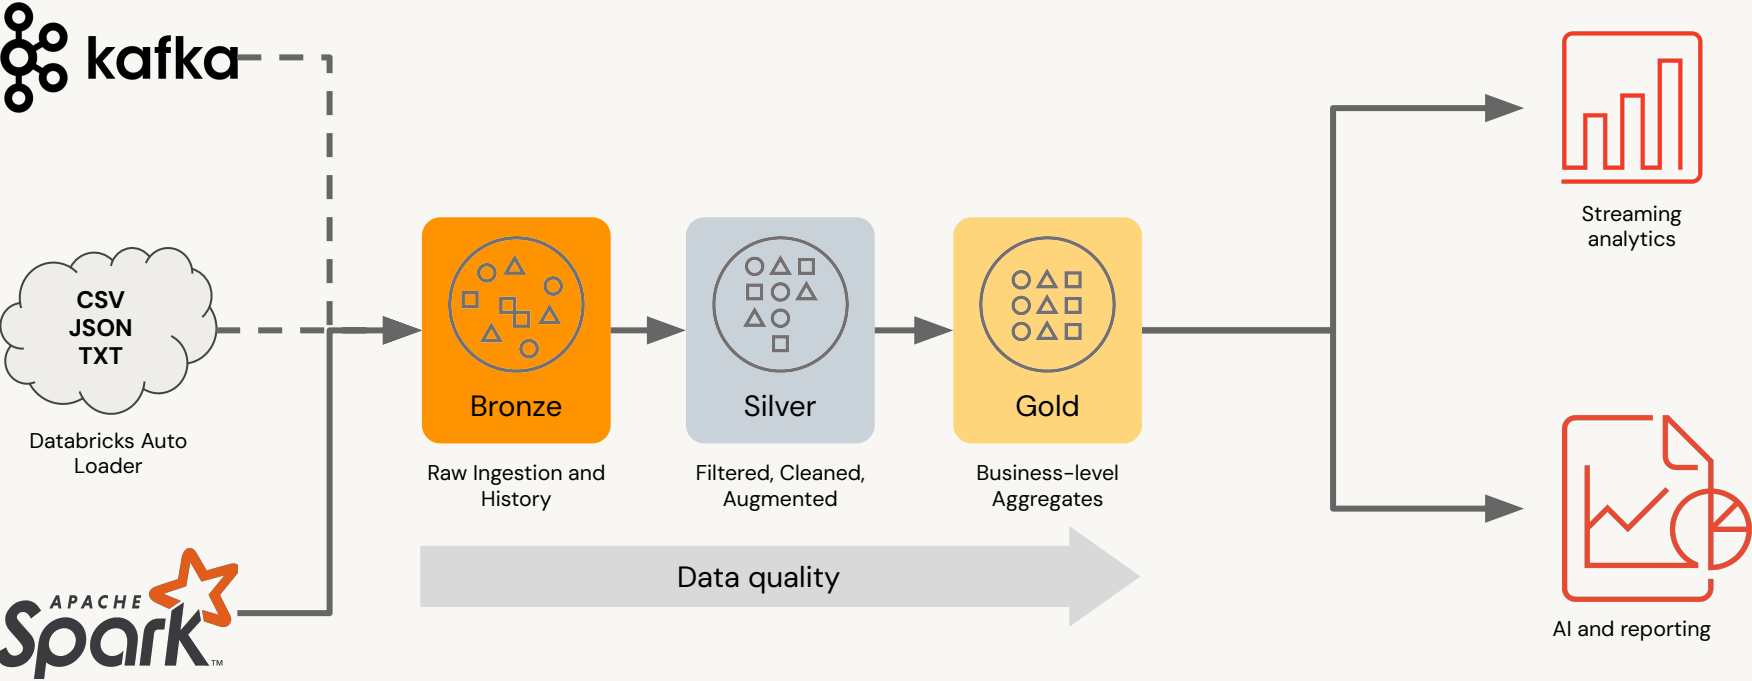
kafka

CSV
JSON
TXT

Databricks Auto Loader

APACHE Spark™

Bronze

Raw Ingestion and History

Silver

Filtered, Cleaned, Augmented

Gold

Business-level Aggregates

Data quality

Streaming analytics

AI and reporting